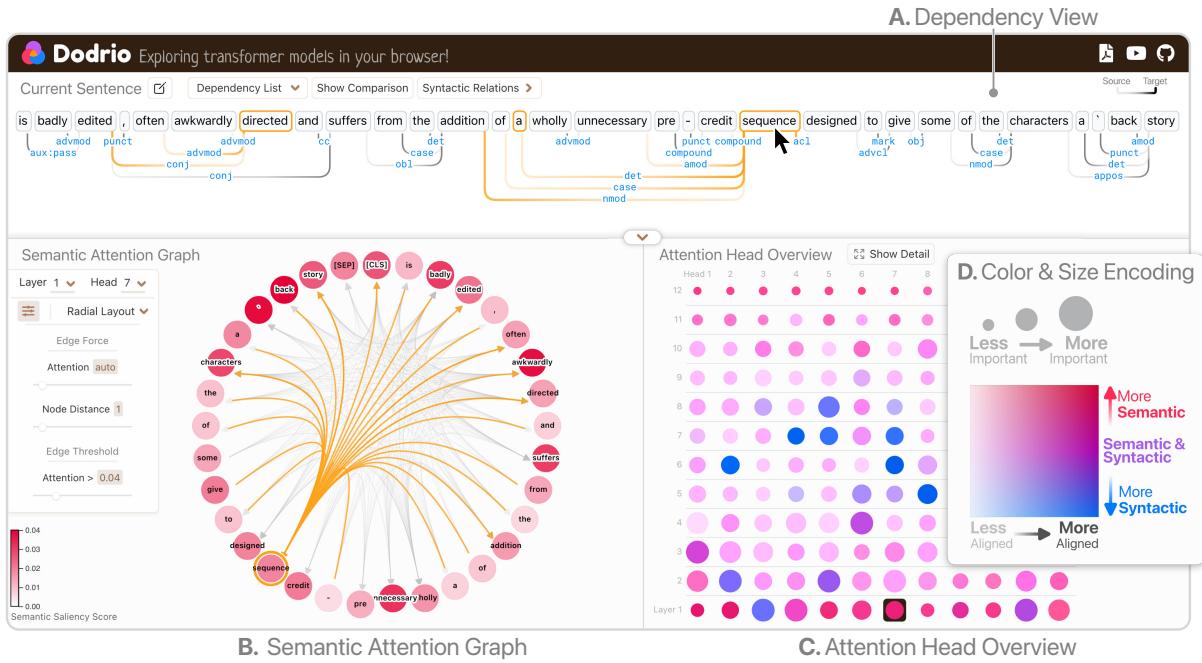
A. Dependency View

Dodrio Exploring transformer models in your browser!

Source Target

Current Sentence Dependency List Show Comparison Syntactic Relations

is badly edited , often awkwardly directed and suffers from the addition of a wholly unnecessary pre - credit sequence designed to give some of the characters a ` back story

aux:pass advmod punct advmod advmod cc conj conj det case obl advmod punct compound compound amod det case nmod acl mark advcl obj det case nmod punct det amod appos

Semantic Attention Graph

Layer 1 Head 7

Radial Layout

Edge Force

Attention auto

Node Distance 1

Edge Threshold

Attention > 0.04

0.04
0.03
0.02
0.01
0.00
Semantic Saliency Score

story [SEP] [CLS] is badly edited back , often awkwardly a directed characters and the suffers of from some give the to addition designed of sequence a credit - pre unnecessary holly

Attention Head Overview Show Detail

Head 1 2 3 4 5 6 7 8

12 11 10 9 8 7 6 5 4 3 2 Layer 1

D. Color & Size Encoding

Less Important More Important

More Semantic

Semantic & Syntactic

More Syntactic

Less Aligned More Aligned

B. Semantic Attention Graph

C. Attention Head Overview